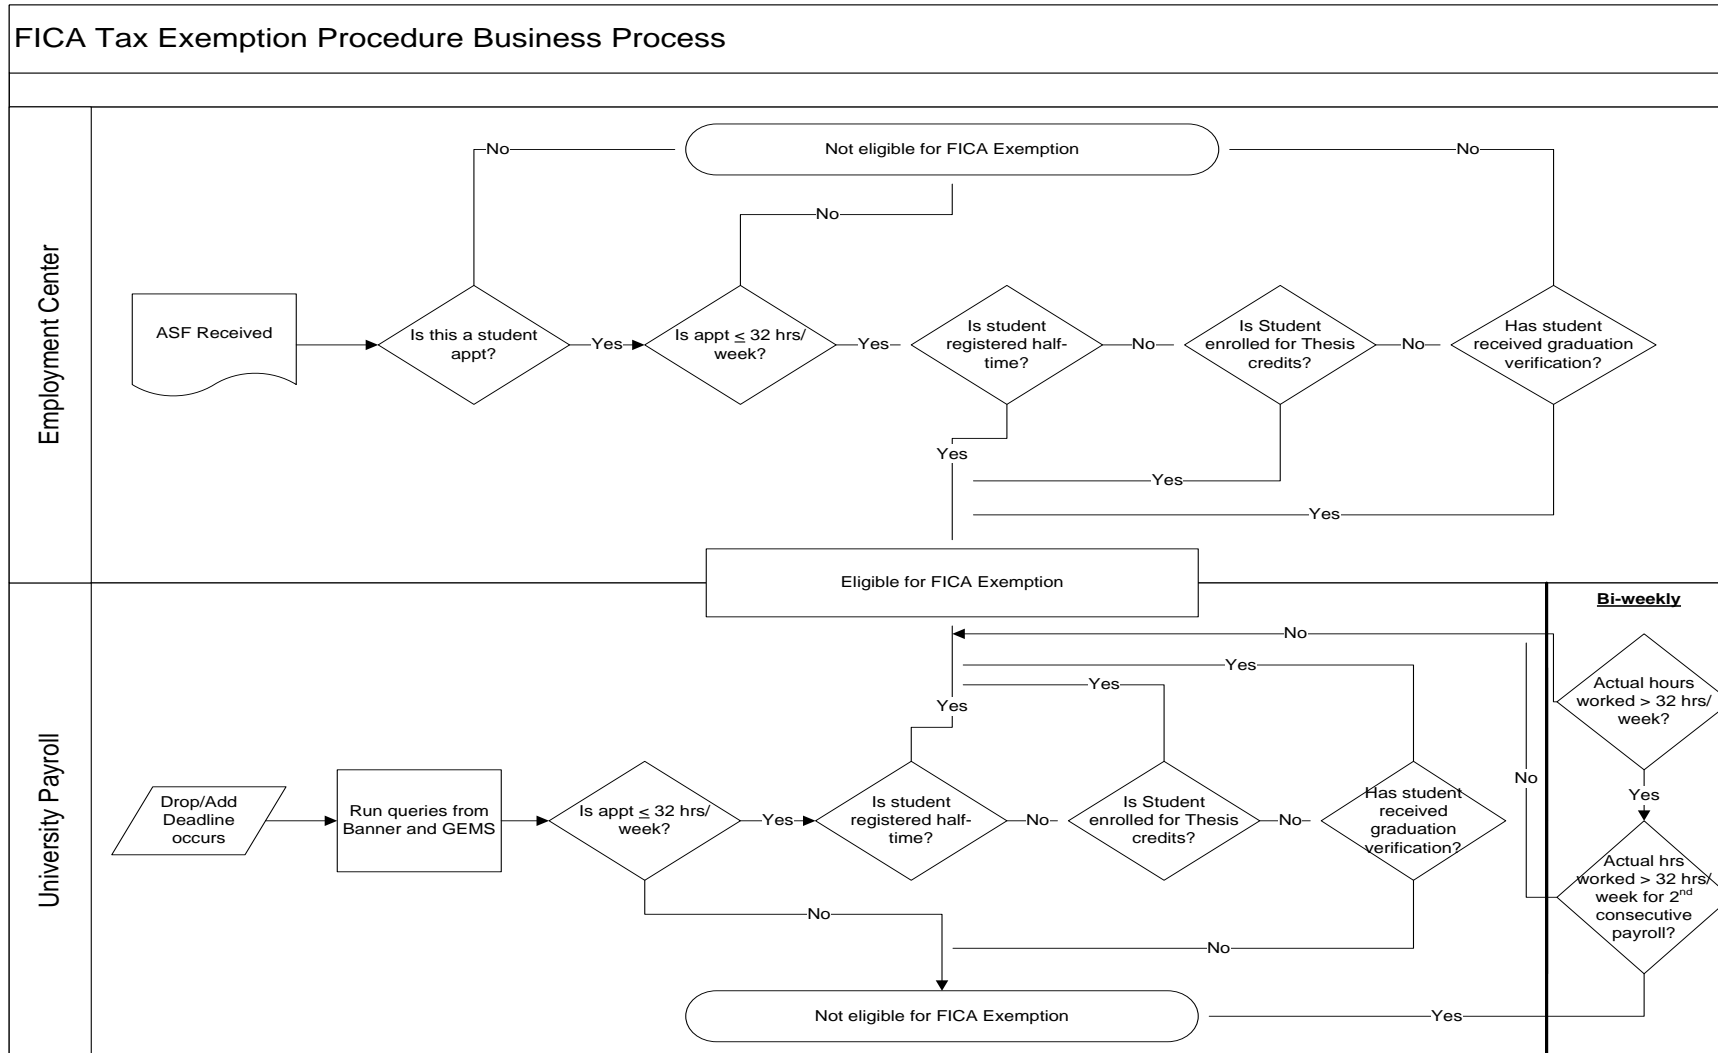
FICA Tax Exemption Procedure Business Process

Employment Center

No

Not eligible for FICA Exemption

No

No

ASF Received

Is this a student appt?

Yes

Is appt $\leq$ 32 hrs/ week?

Yes

Is student registered half-time?

No

Is Student enrolled for Thesis credits?

No

Has student received graduation verification?

Yes

Yes

Yes

Eligible for FICA Exemption

University Payroll

Bi-weekly

No

Yes

Yes

Yes

Actual hours worked > 32 hrs/ week?

No

Yes

Drop/Add Deadline occurs

Run queries from Banner and GEMS

Is appt $\leq$ 32 hrs/ week?

Yes

Is student registered half-time?

No

Is Student enrolled for Thesis credits?

No

Has student received graduation verification?

Actual hrs worked > 32 hrs/ week for 2$^{nd}$ consecutive payroll?

No

No

Not eligible for FICA Exemption

Yes